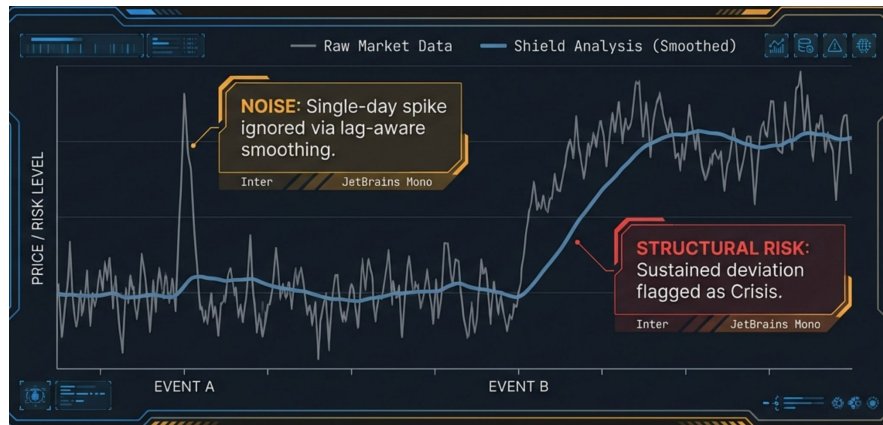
Raw Market Data
Shield Analysis (Smoothed)

PRICE / RISK LEVEL

NOISE: Single-day spike ignored via lag-aware smoothing.

Inter
JetBrains Mono

STRUCTURAL RISK: Sustained deviation flagged as Crisis.

Inter
JetBrains Mono

EVENT A
EVENT B